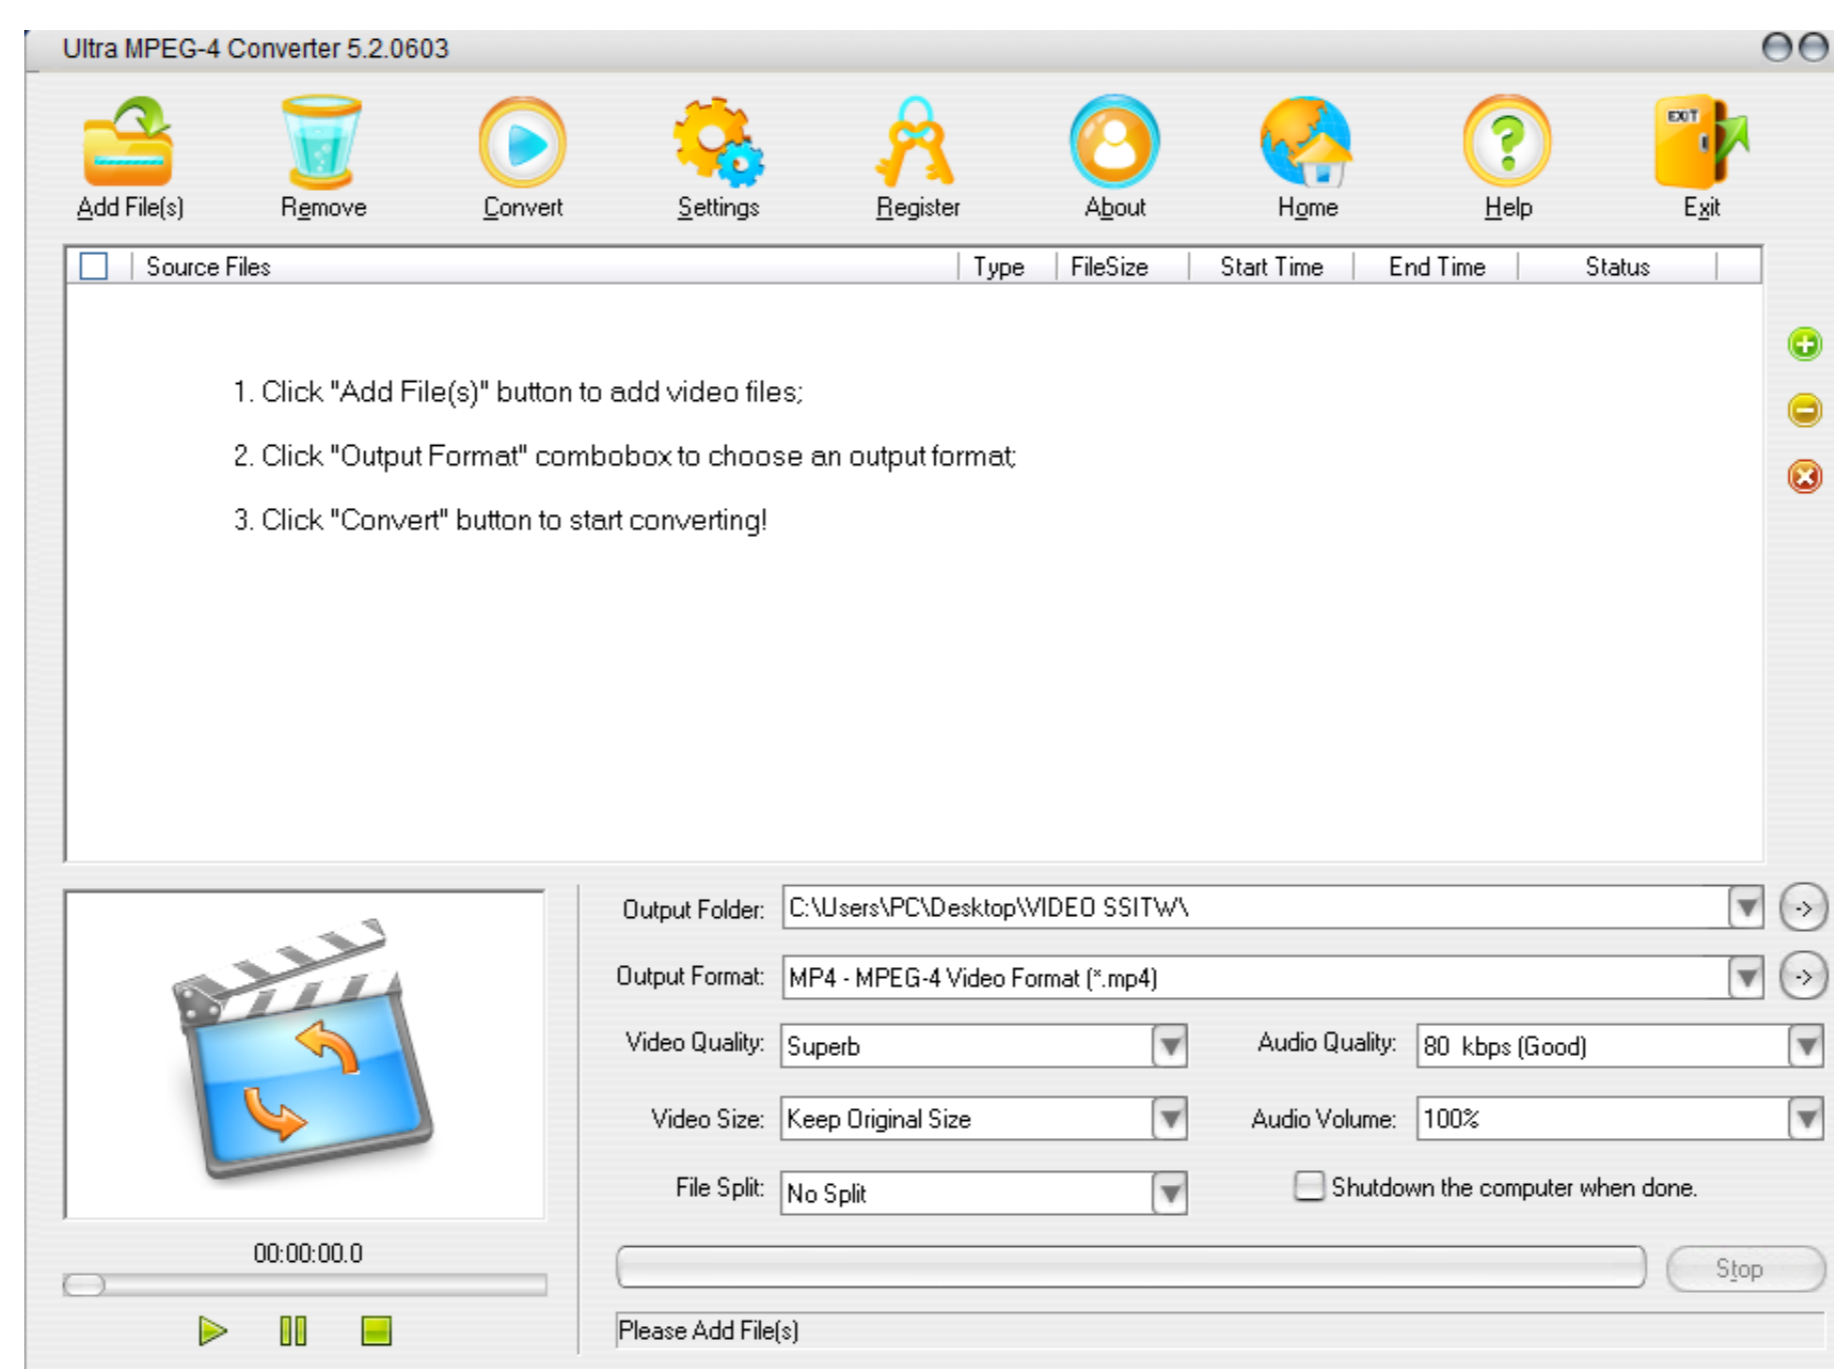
Ultra MPEG-4 Converter 5.2.0603

Add File(s)
Remove
Convert
Settings
Register
About
Home
Help
EXIT
Exit

| Source Files | Type | FileSize | Start Time | End Time | Status |
|---|---|---|---|---|---|

1. Click "Add File(s)" button to add video files;

2. Click "Output Format" combobox to choose an output format;

3. Click "Convert" button to start converting!

00:00:00.0

Output Folder: C:\Users\PC\Desktop\VIDEO SSITW\
Output Format: MP4 - MPEG-4 Video Format (*.mp4)
Video Quality: Superb
Audio Quality: 80 kbps (Good)
Video Size: Keep Original Size
Audio Volume: 100%
File Split: No Split
Shutdown the computer when done.
Stop
Please Add File(s)